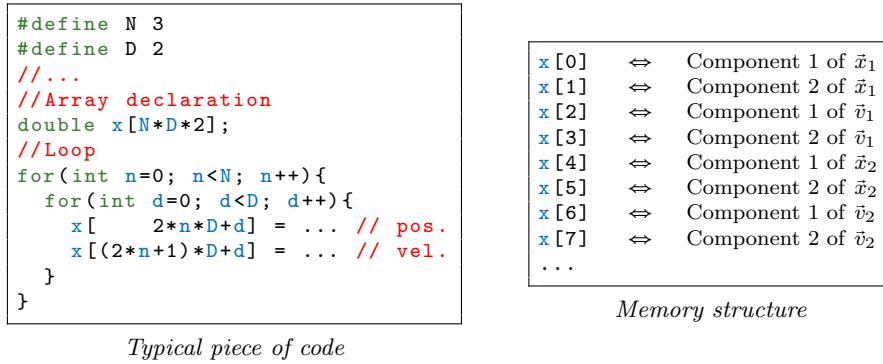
#define N 3
#define D 2
//...
//Array declaration
double x[N*D*2];
//Loop
for(int n=0; n<N; n++){
  for(int d=0; d<D; d++){
    x[    2*n*D+d] = ... // pos.
    x[(2*n+1)*D+d] = ... // vel.
  }
}

Typical piece of code

| | | |
|---|---|---|
| x[0] | $\Leftrightarrow$ | Component 1 of $\vec{x}_1$ |
| x[1] | $\Leftrightarrow$ | Component 2 of $\vec{x}_1$ |
| x[2] | $\Leftrightarrow$ | Component 1 of $\vec{v}_1$ |
| x[3] | $\Leftrightarrow$ | Component 2 of $\vec{v}_1$ |
| x[4] | $\Leftrightarrow$ | Component 1 of $\vec{x}_2$ |
| x[5] | $\Leftrightarrow$ | Component 2 of $\vec{x}_2$ |
| x[6] | $\Leftrightarrow$ | Component 1 of $\vec{v}_2$ |
| x[7] | $\Leftrightarrow$ | Component 2 of $\vec{v}_2$ |
| ... | | |

Memory structure